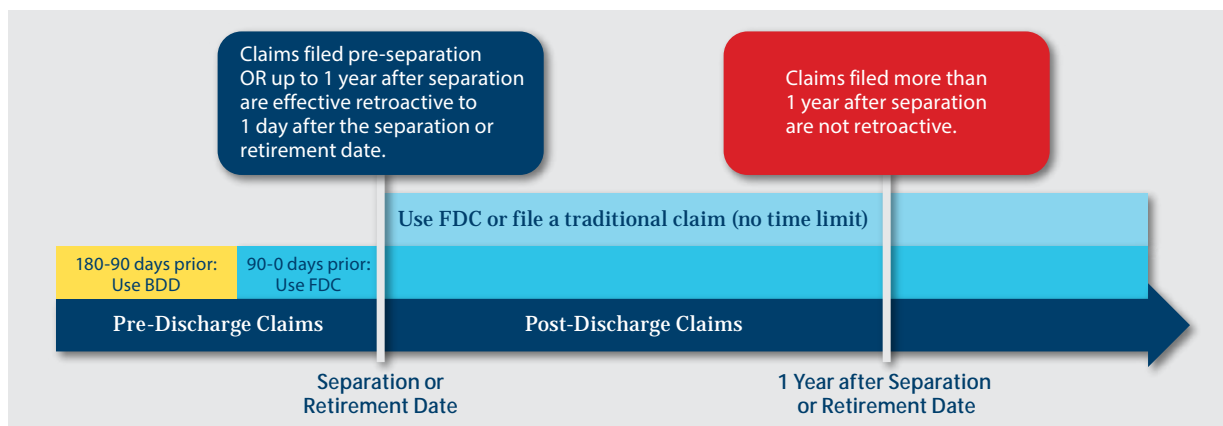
Claims filed pre-separation OR up to 1 year after separation are effective retroactive to 1 day after the separation or retirement date.

Claims filed more than 1 year after separation are not retroactive.

Use FDC or file a traditional claim (no time limit)

180-90 days prior: Use BDD

90-0 days prior: Use FDC

Pre-Discharge Claims

Post-Discharge Claims

Separation or Retirement Date

1 Year after Separation or Retirement Date